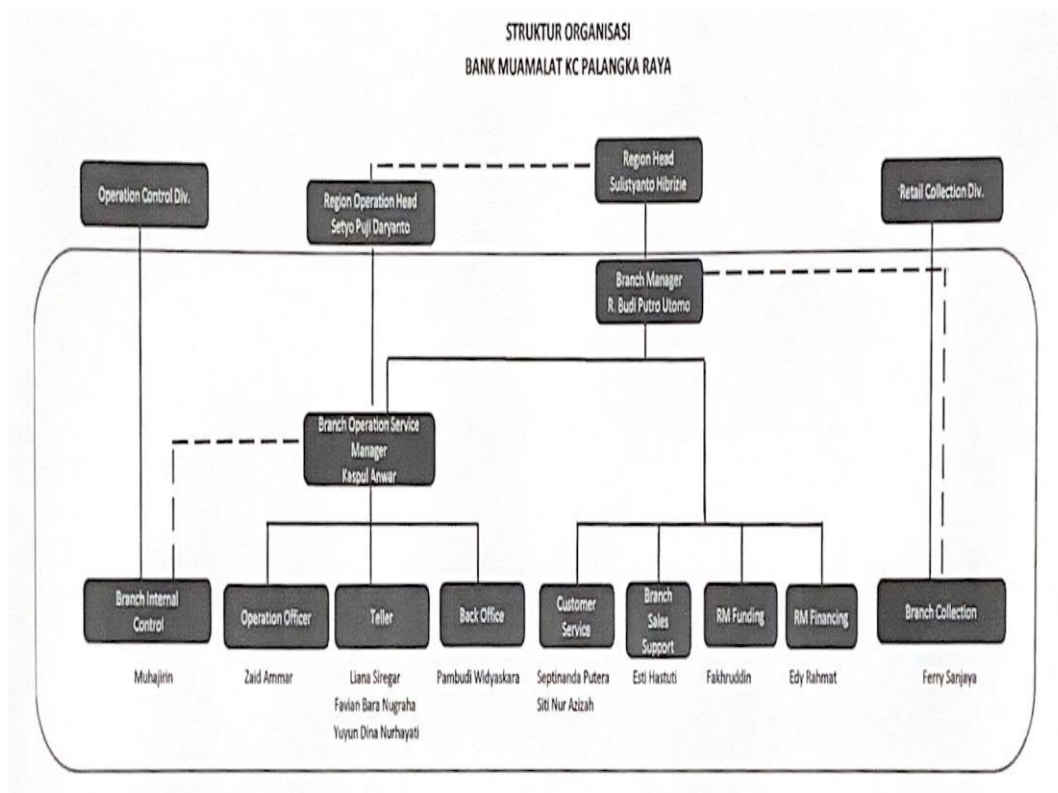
STRUKTUR ORGANISASI
BANK MUAMALAT KC PALANGKA RAYA

Operation Control Div.

Region Operation Head
Setyo Puji Daryanto

Region Head
Sulistyanto Hibrizie

Retail Collection Div.

Branch Manager
R. Budi Putro Utomo

Branch Operation Service Manager
Kaspul Anwar

Branch Internal Control

Operation Officer

Teller

Back Office

Customer Service

Branch Sales Support

RM Funding

RM Financing

Branch Collection

Muhajirin

Zaid Ammar

Liana Siregar
Favian Bara Nugraha
Yuyun Dina Nurhayati

Pambudi Widyaskara

Septinanda Putera
Siti Nur Azizah

Esti Hastuti

Fakhruddin

Edy Rahmat

Ferry Sanjaya